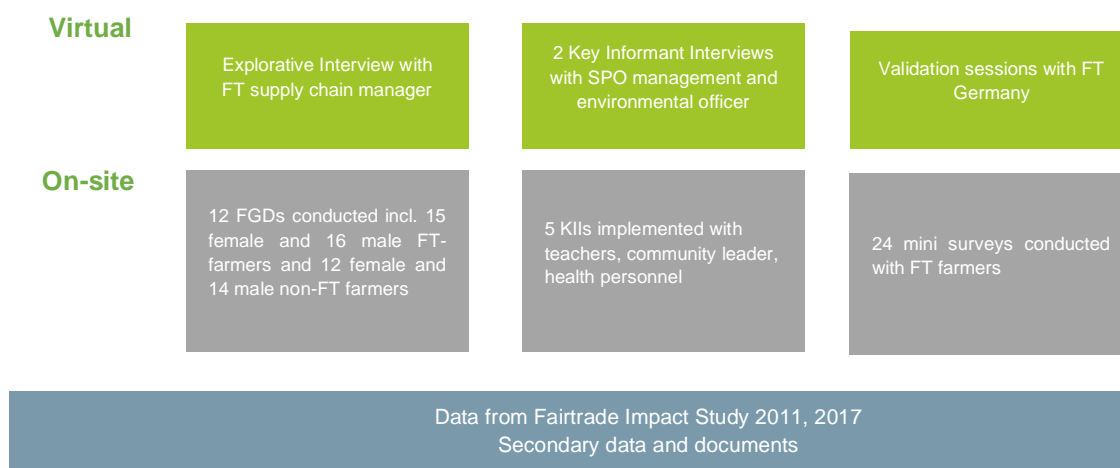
Virtual

Explorative Interview with FT supply chain manager

2 Key Informant Interviews with SPO management and environmental officer

Validation sessions with FT Germany

On-site

12 FGDs conducted incl. 15 female and 16 male FT-farmers and 12 female and 14 male non-FT farmers

5 KIIs implemented with teachers, community leader, health personnel

24 mini surveys conducted with FT farmers

Data from Fairtrade Impact Study 2011, 2017
Secondary data and documents